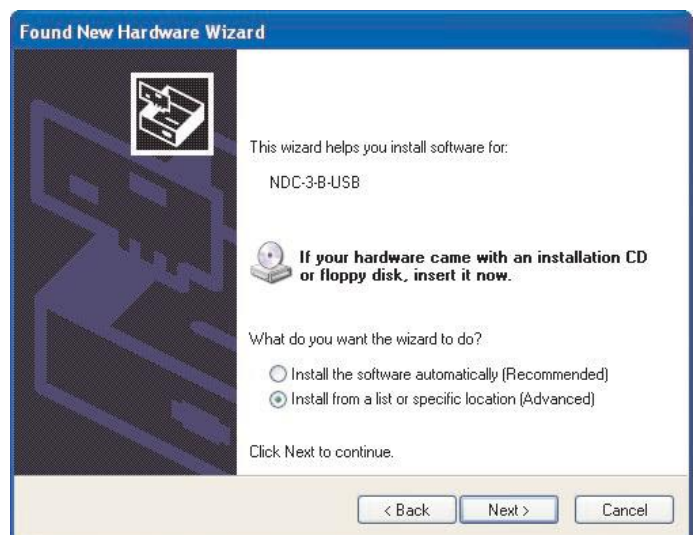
Found New Hardware Wizard

This wizard helps you install software for:

NDC-3-B-USB

If your hardware came with an installation CD or floppy disk, insert it now.

What do you want the wizard to do?

Install the software automatically (Recommended)

Install from a list or specific location (Advanced)

Click Next to continue.

< Back Next > Cancel